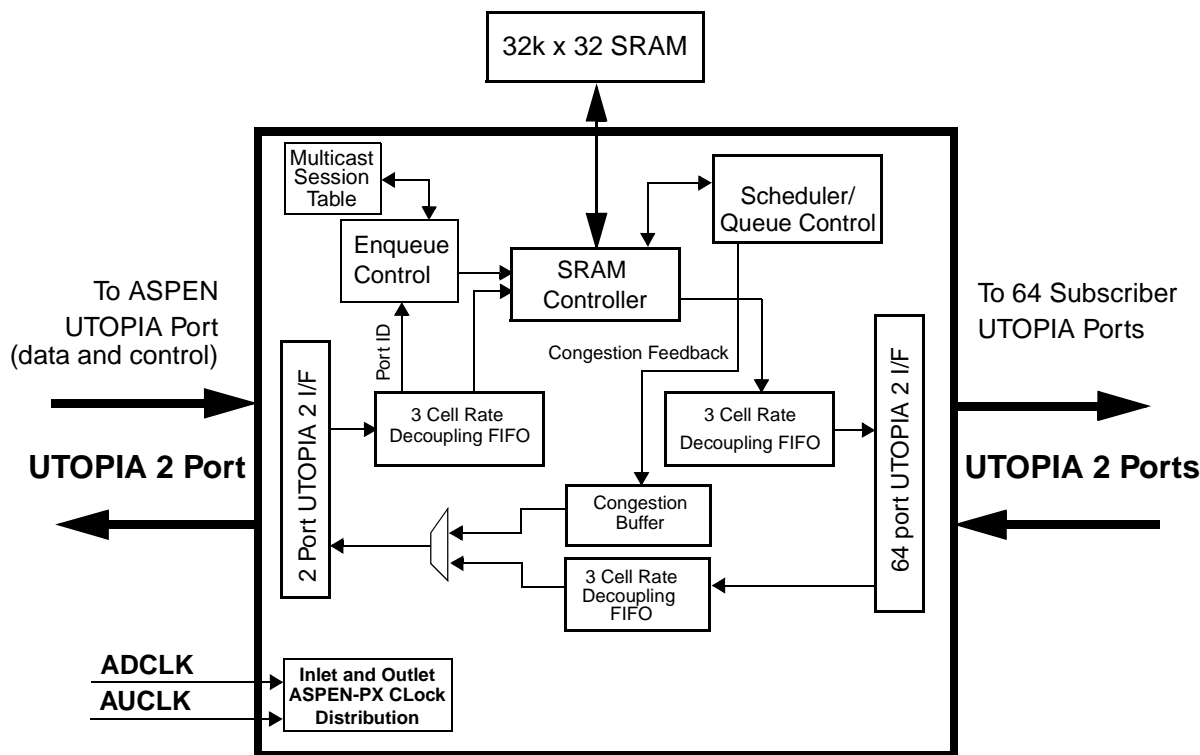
32k x 32 SRAM

Multicast Session Table

Scheduler/ Queue Control

Enqueue Control

SRAM Controller

To ASPEN UTOPIA Port (data and control)

To 64 Subscriber UTOPIA Ports

Port ID

Congestion Feedback

2 Port UTOPIA 2 I/F

3 Cell Rate Decoupling FIFO

3 Cell Rate Decoupling FIFO

64 port UTOPIA 2 I/F

UTOPIA 2 Port

UTOPIA 2 Ports

Congestion Buffer

3 Cell Rate Decoupling FIFO

ADCLK

AUCLK

Inlet and Outlet ASPEN-PX CLock Distribution